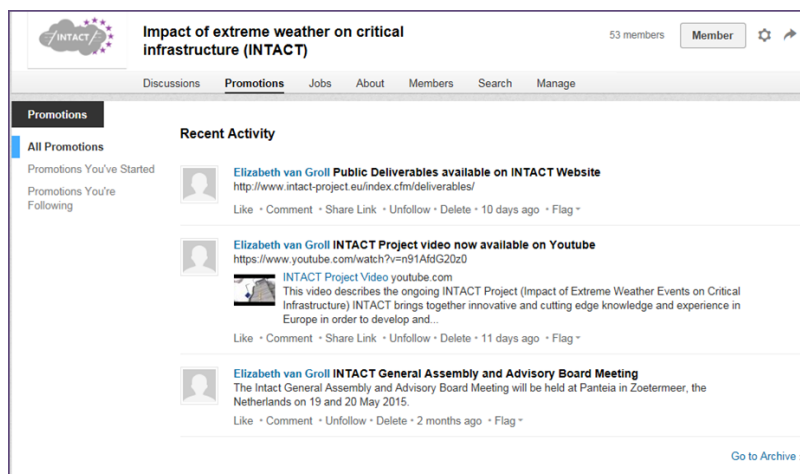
INTACT

Impact of extreme weather on critical infrastructure (INTACT)

53 members

Member

Discussions Promotions Jobs About Members Search Manage

Promotions

All Promotions

Promotions You've Started

Promotions You're Following

Recent Activity

Elizabeth van Groll Public Deliverables available on INTACT Website
http://www.intact-project.eu/index.cfm/deliverables/

Like • Comment • Share Link • Unfollow • Delete • 10 days ago • Flag

Elizabeth van Groll INTACT Project video now available on Youtube
https://www.youtube.com/watch?v=n91AfdG20z0

INTACT Project Video youtube.com
This video describes the ongoing INTACT Project (Impact of Extreme Weather Events on Critical Infrastructure) INTACT brings together innovative and cutting edge knowledge and experience in Europe in order to develop and...

Like • Comment • Share Link • Unfollow • Delete • 11 days ago • Flag

Elizabeth van Groll INTACT General Assembly and Advisory Board Meeting
The Intact General Assembly and Advisory Board Meeting will be held at Panteia in Zoetermeer, the Netherlands on 19 and 20 May 2015.

Like • Comment • Unfollow • Delete • 2 months ago • Flag

Go to Archive